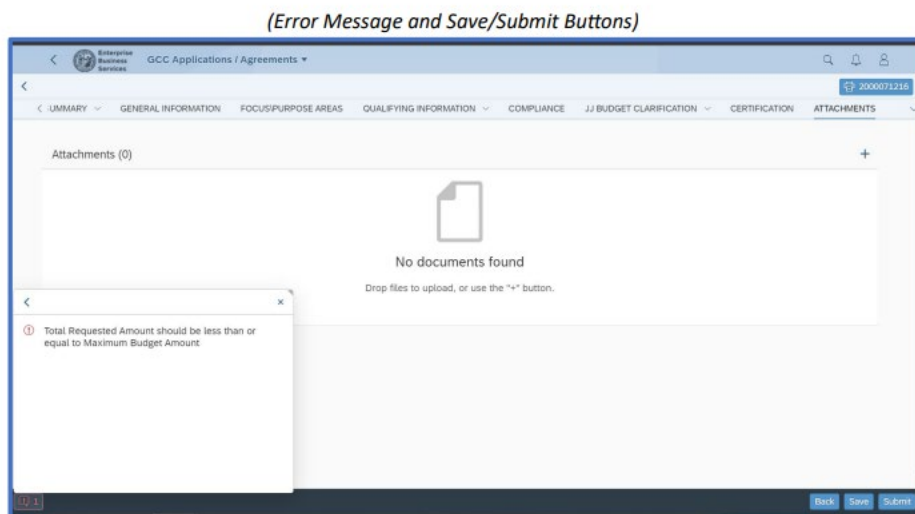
(Error Message and Save/Submit Buttons)

Enterprise Business Services GCC Applications / Agreements ▾

2000071216

UMMARY GENERAL INFORMATION FOCUS/PURPOSE AREAS QUALIFYING INFORMATION COMPLIANCE JJ BUDGET CLARIFICATION CERTIFICATION ATTACHMENTS

Attachments (0)

+

No documents found

Drop files to upload, or use the "+" button.

Total Requested Amount should be less than or equal to Maximum Budget Amount

1

Back Save Submit